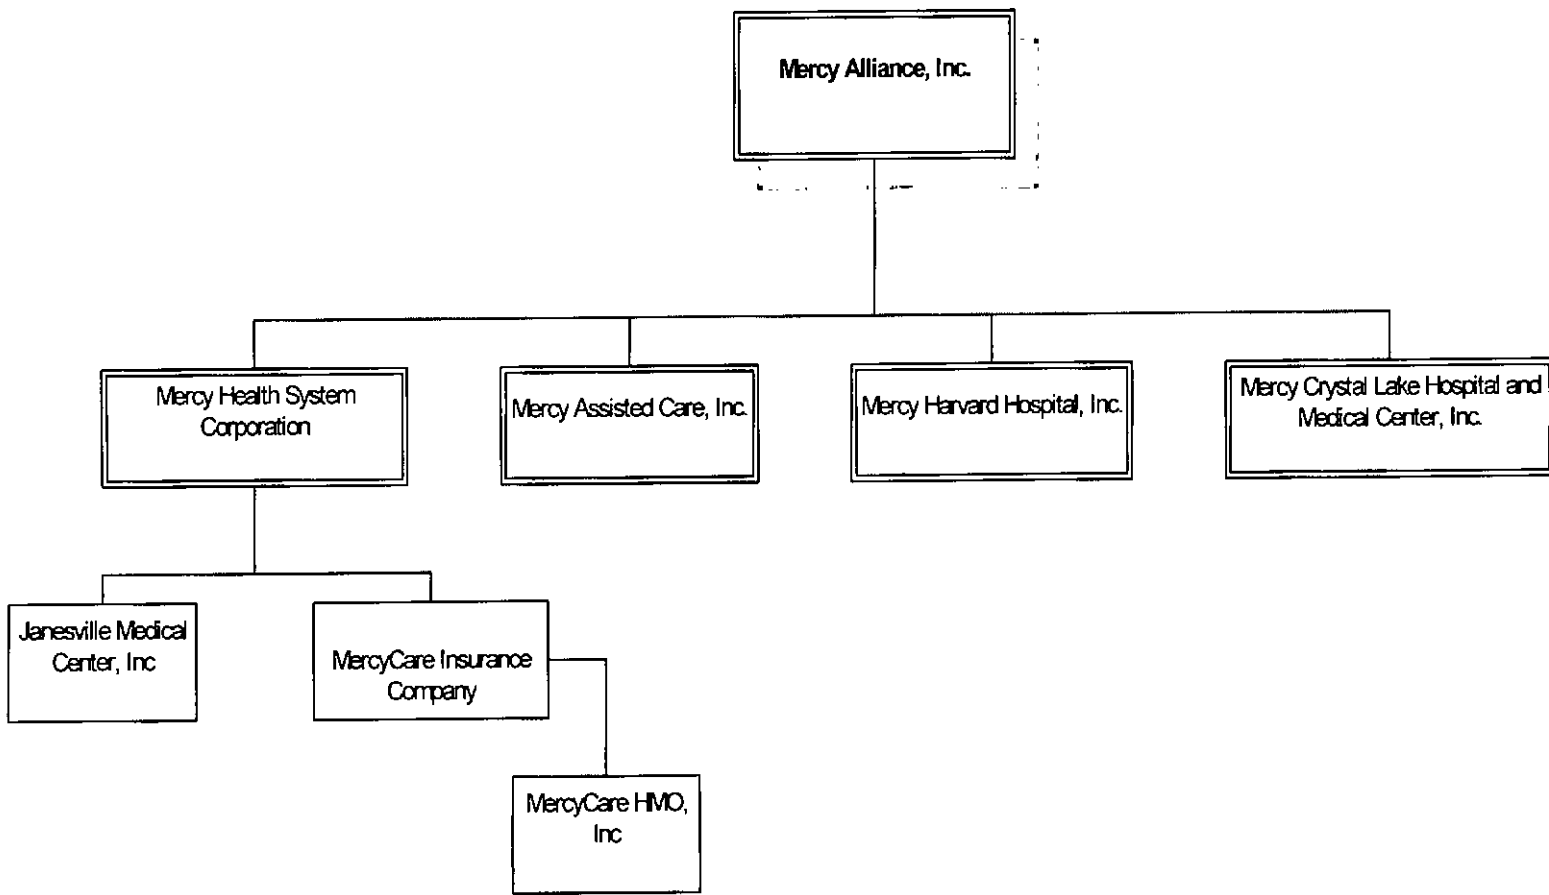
Mercy Alliance, Inc.

Mercy Health System Corporation

Mercy Assisted Care, Inc.

Mercy Harvard Hospital, Inc.

Mercy Crystal Lake Hospital and Medical Center, Inc.

Janesville Medical Center, Inc

MercyCare Insurance Company

MercyCare HMO, Inc